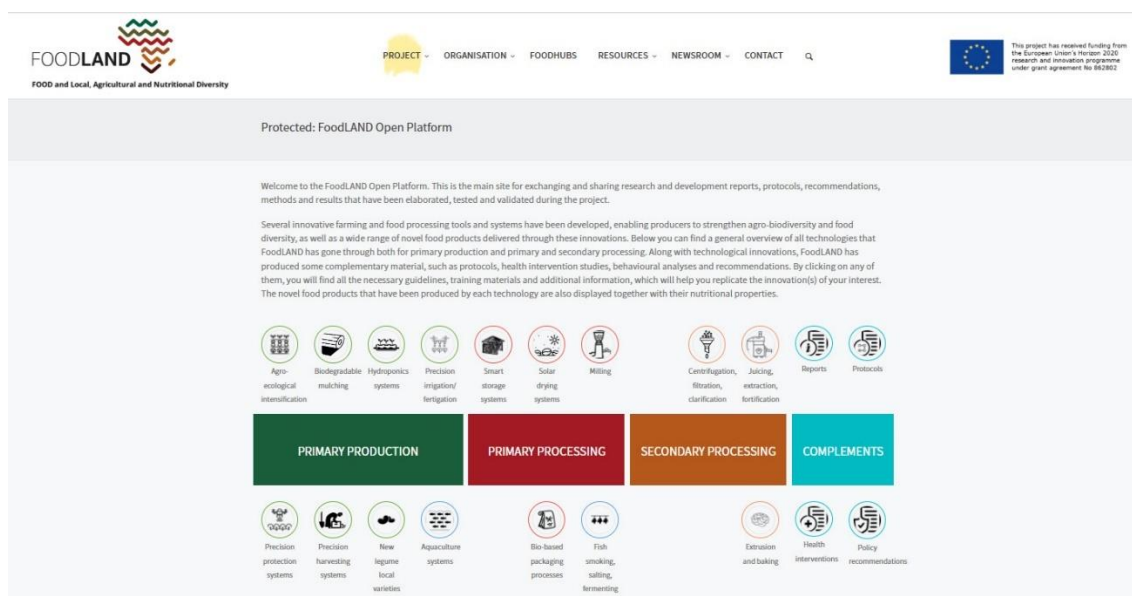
FOODLAND

FOOD and Local, Agricultural and Nutritional Diversity

PROJECT ⌄ ORGANISATION ⌄ FOODHUBS RESOURCES ⌄ NEWSROOM ⌄ CONTACT

This project has received funding from the European Union's Horizon 2020 research and innovation programme under grant agreement No 862802

Protected: FoodLAND Open Platform

Welcome to the FoodLAND Open Platform. This is the main site for exchanging and sharing research and development reports, protocols, recommendations, methods and results that have been elaborated, tested and validated during the project.

Several innovative farming and food processing tools and systems have been developed, enabling producers to strengthen agro-biodiversity and food diversity, as well as a wide range of novel food products delivered through these innovations. Below you can find a general overview of all technologies that FoodLAND has gone through both for primary production and primary and secondary processing. Along with technological innovations, FoodLAND has produced some complementary material, such as protocols, health intervention studies, behavioural analyses and recommendations. By clicking on any of them, you will find all the necessary guidelines, training materials and additional information, which will help you replicate the innovation(s) of your interest. The novel food products that have been produced by each technology are also displayed together with their nutritional properties.

Agro-ecological intensification

Biodegradable mulching

Hydroponics systems

Precision irrigation/ fertigation

Smart storage systems

Solar drying systems

Milling

Centrifugation, filtration, clarification

Juicing, extraction, fortification

Reports

Protocols

PRIMARY PRODUCTION

PRIMARY PROCESSING

SECONDARY PROCESSING

COMPLEMENTS

Precision protection systems

Precision harvesting systems

New legume local varieties

Aquaculture systems

Bio-based packaging processes

Fish smoking, salting, fermenting

Extrusion and baking

Health interventions

Policy recommendations